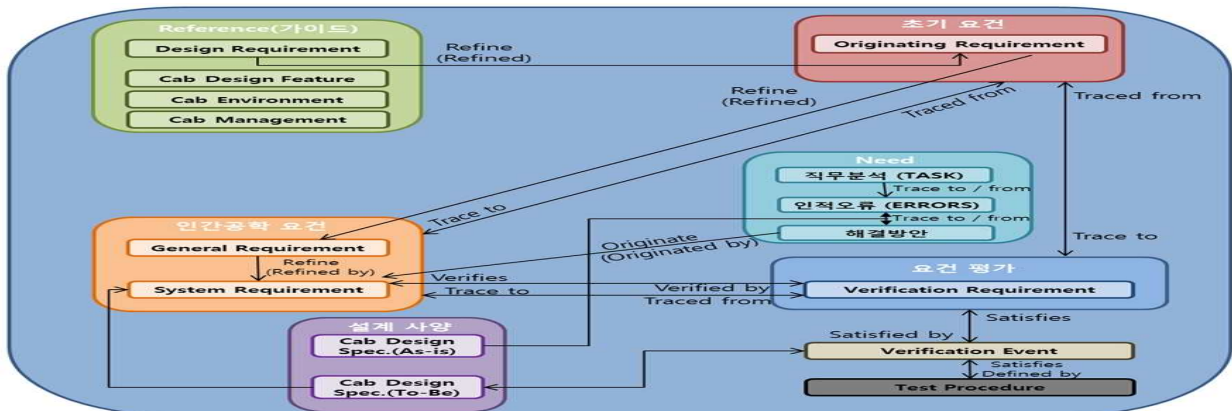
Reference(가이드)
Design Requirement
Cab Design Feature
Cab Environment
Cab Management

Refine (Refined)

초기 요건
Originating Requirement

Refine (Refined)
Traced from
Traced from

Need
직무분석 (TASK)
Trace to / from
인적오류 (ERRORS)
Trace to / from
해결방안

Trace to

인간공학 요건
General Requirement
Refine (Refined by)
System Requirement

Originate (Originated by)
Verifies
Trace to
Verified by
Traced from
Trace to

요건 평가
Verification Requirement

설계 사양
Cab Design Spec.(As-is)
Cab Design Spec.(To-Be)

Satisfied by
Satisfies
Verification Event
Satisfies
Defined by
Test Procedure